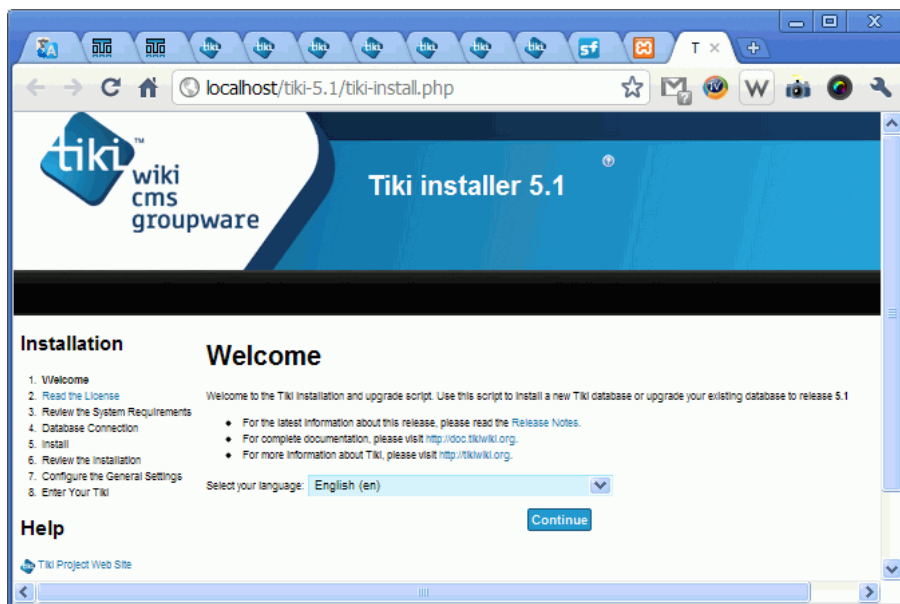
T ×

localhost/tiki-5.1/tiki-install.php

W

tiki™ wiki cms groupware

Tiki installer 5.1

Installation

1. Welcome
2. Read the License
3. Review the System Requirements
4. Database Connection
5. Install
6. Review the installation
7. Configure the General Settings
8. Enter Your Tiki

Help

Tiki Project Web Site

Welcome

Welcome to the Tiki installation and upgrade script. Use this script to install a new Tiki database or upgrade your existing database to release 5.1

- For the latest information about this release, please read the Release Notes.
- For complete documentation, please visit http://doc.tikiwiki.org.
- For more information about Tiki, please visit http://tikiwiki.org.

Select your language: English (en)

Continue